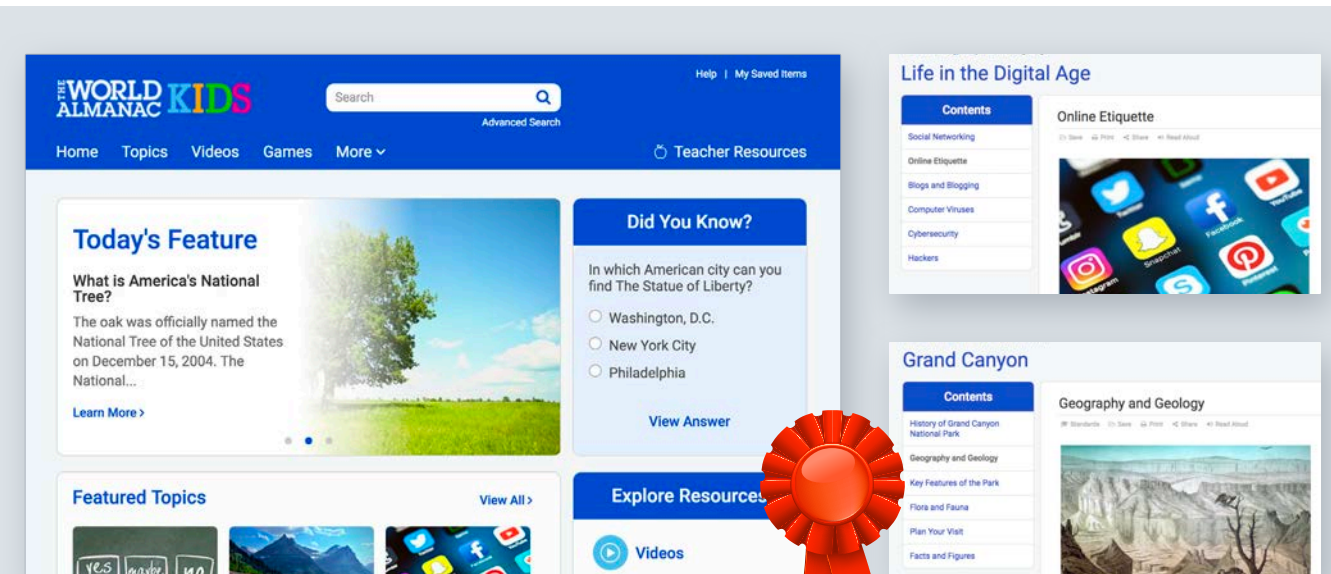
THE WORLD ALMANAC KIDS

Search

Advanced Search

Help | My Saved Items

Home Topics Videos Games More

Teacher Resources

Today's Feature

What is America's National Tree?

The oak was officially named the National Tree of the United States on December 15, 2004. The National...

Learn More >

Did You Know?

In which American city can you find The Statue of Liberty?

Washington, D.C.

New York City

Philadelphia

View Answer

Featured Topics

View All >

Explore Resources

Videos

Life in the Digital Age

Contents

Social Networking

Online Etiquette

Blogs and Blogging

Computer Viruses

Cybersecurity

Hackers

Online Etiquette

Save Print Share Read Aloud

Grand Canyon

Contents

History of Grand Canyon National Park

Geography and Geology

Key Features of the Park

Flora and Fauna

Plan Your Visit

Facts and Figures

Geography and Geology

Standards Save Print Share Read Aloud